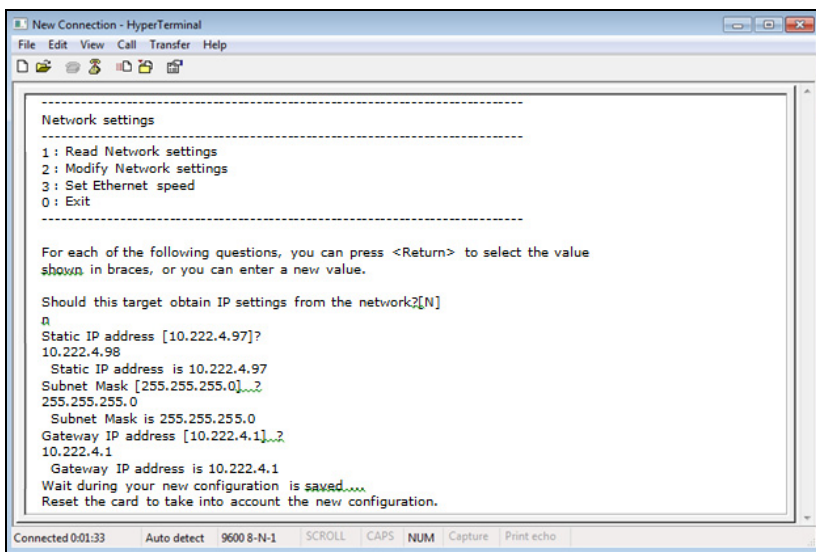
New Connection - HyperTerminal
File Edit View Call Transfer Help

------------------------------------------------------------------------
Network settings
------------------------------------------------------------------------
1 : Read Network settings
2 : Modify Network settings
3 : Set Ethernet speed
0 : Exit
------------------------------------------------------------------------

For each of the following questions, you can press <Return> to select the value shown in braces, or you can enter a new value.

Should this target obtain IP settings from the network?[N]
n
Static IP address [10.222.4.97]?
10.222.4.98
Static IP address is 10.222.4.97
Subnet Mask [255.255.255.0] ?
255.255.255.0
Subnet Mask is 255.255.255.0
Gateway IP address [10.222.4.1] ?
10.222.4.1
Gateway IP address is 10.222.4.1
Wait during your new configuration is saved....
Reset the card to take into account the new configuration.

Connected 0:01:33 | Auto detect | 9600 8-N-1 | SCROLL | CAPS | NUM | Capture | Print echo